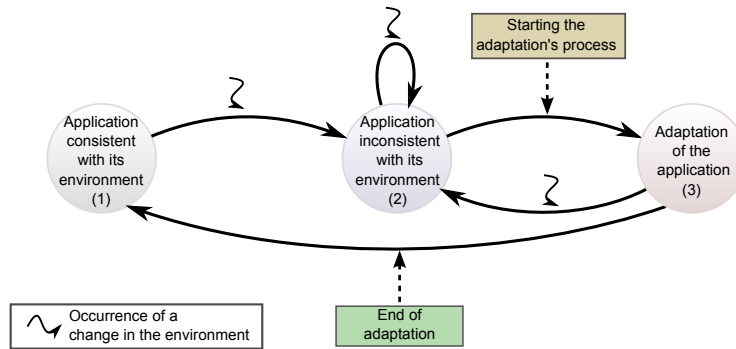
Starting the adaptation's process

Application consistent with its environment (1)

Application inconsistent with its environment (2)

Adaptation of the application (3)

End of adaptation

Occurrence of a change in the environment